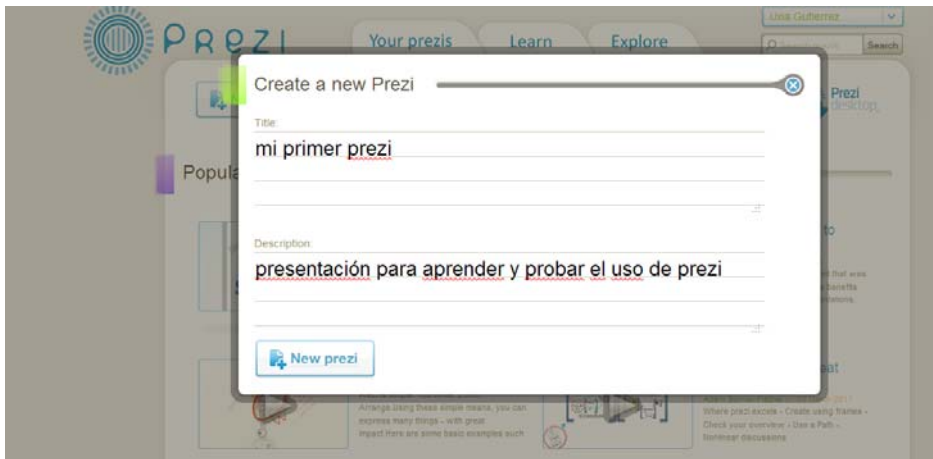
Prezi

Your prezis

Learn

Explore

Lisa Gutierrez

Search

Prezi desktop

Popula

Create a new Prezi

Title:

mi primer prezi

Description:

presentación para aprender y probar el uso de prezi

New prezi

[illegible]

Arrange using these simple means, you can express many things - with great impact Here are some basic examples such

Where prezi excels - Create using frames - Check your overview - Use a Path - Nonlinear discussions